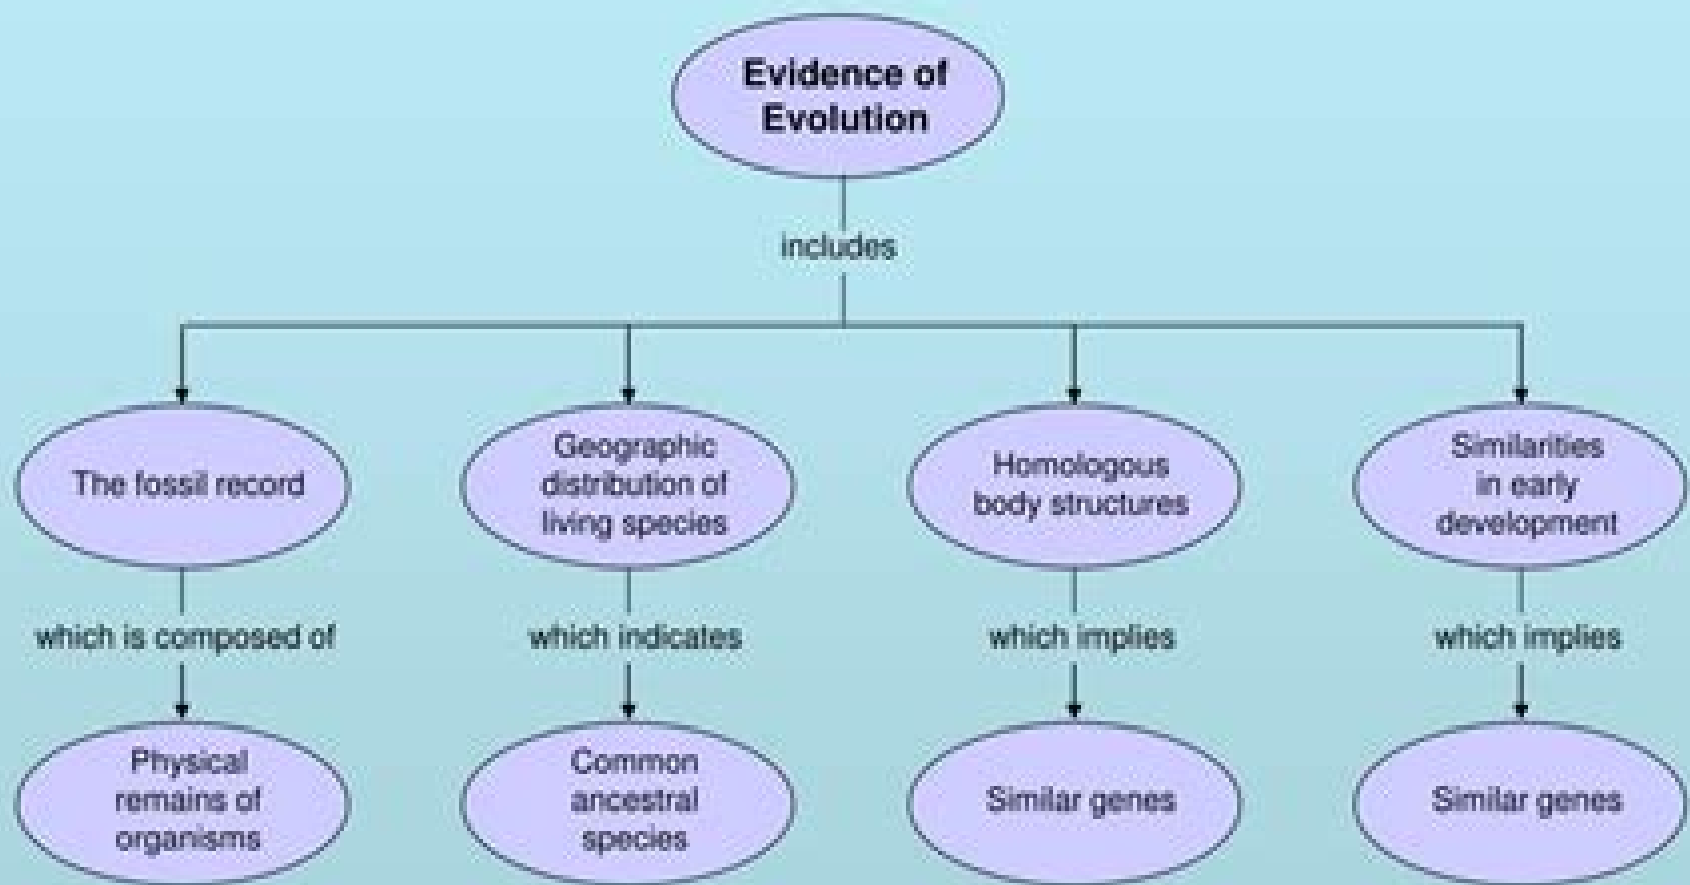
Evidence of Evolution

includes

The fossil record

which is composed of

Physical remains of organisms

Geographic distribution of living species

which indicates

Common ancestral species

Homologous body structures

which implies

Similar genes

Similarities in early development

which implies

Similar genes